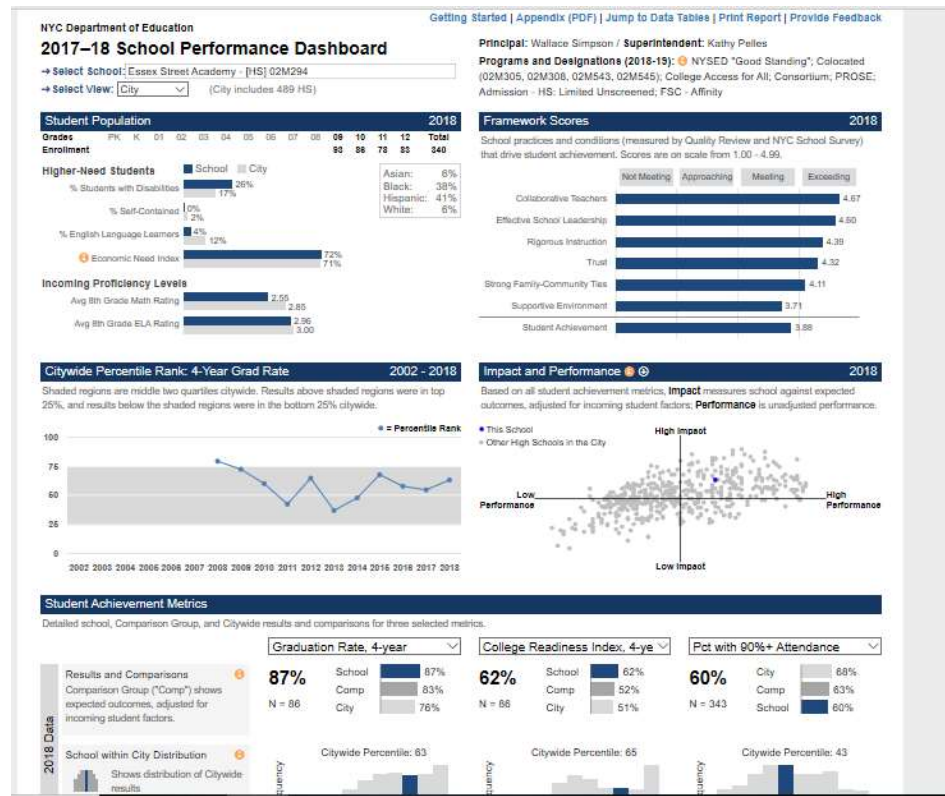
NYC Department of Education

Getting Started | Appendix (PDF) | Jump to Data Tables | Print Report | Provide Feedback

2017–18 School Performance Dashboard

→ Select School: Essex Street Academy - [HS] 02M294
→ Select View: City (City includes 489 HS)

Principal: Wallace Simpson / Superintendent: Kathy Pelles
Programs and Designations (2018-19): NYSED "Good Standing"; Colocated (02M305, 02M308, 02M543, 02M545); College Access for All; Consortium; PROSE; Admission - HS: Limited Unscreened; FSC - Affinity

Student Population 2018

| Grades | PK | K | 01 | 02 | 03 | 04 | 05 | 06 | 07 | 08 | 09 | 10 | 11 | 12 | Total |
|---|---|---|---|---|---|---|---|---|---|---|---|---|---|---|---|
| Enrollment | | | | | | | | | | | 93 | 86 | 78 | 83 | 340 |

Higher-Need Students School City
% Students with Disabilities 26% 17%
% Self-Contained 0% 2%
% English Language Learners 4% 12%
Economic Need Index 72% 71%

Asian: 6%
Black: 38%
Hispanic: 41%
White: 6%

Incoming Proficiency Levels
Avg 8th Grade Math Rating 2.55 2.85
Avg 8th Grade ELA Rating 2.96 3.00

Framework Scores 2018
School practices and conditions (measured by Quality Review and NYC School Survey) that drive student achievement. Scores are on scale from 1.00 - 4.99.

Not Meeting Approaching Meeting Exceeding
Collaborative Teachers 4.67
Effective School Leadership 4.60
Rigorous Instruction 4.39
Trust 4.32
Strong Family-Community Ties 4.11
Supportive Environment 3.71
Student Achievement 3.88

Citywide Percentile Rank: 4-Year Grad Rate 2002 - 2018
Shaded regions are middle two quartiles citywide. Results above shaded regions were in top 25%, and results below the shaded regions were in the bottom 25% citywide.
= Percentile Rank
100
75
50
25
0
2002 2003 2004 2005 2006 2007 2008 2009 2010 2011 2012 2013 2014 2015 2016 2017 2018

Impact and Performance 2018
Based on all student achievement metrics, Impact measures school against expected outcomes, adjusted for incoming student factors; Performance is unadjusted performance.
This School
Other High Schools in the City
High Impact
Low Performance
High Performance
Low Impact

Student Achievement Metrics
Detailed school, Comparison Group, and Citywide results and comparisons for three selected metrics.

Graduation Rate, 4-year
College Readiness Index, 4-ye
Pct with 90%+ Attendance

2018 Data

Results and Comparisons
Comparison Group ("Comp") shows expected outcomes, adjusted for incoming student factors.

87% School 87% Comp 83% City 76% N = 86
62% School 62% Comp 52% City 51% N = 86
60% City 68% Comp 63% School 60% N = 343

School within City Distribution
Shows distribution of Citywide results

Citywide Percentile: 63
Citywide Percentile: 65
Citywide Percentile: 43